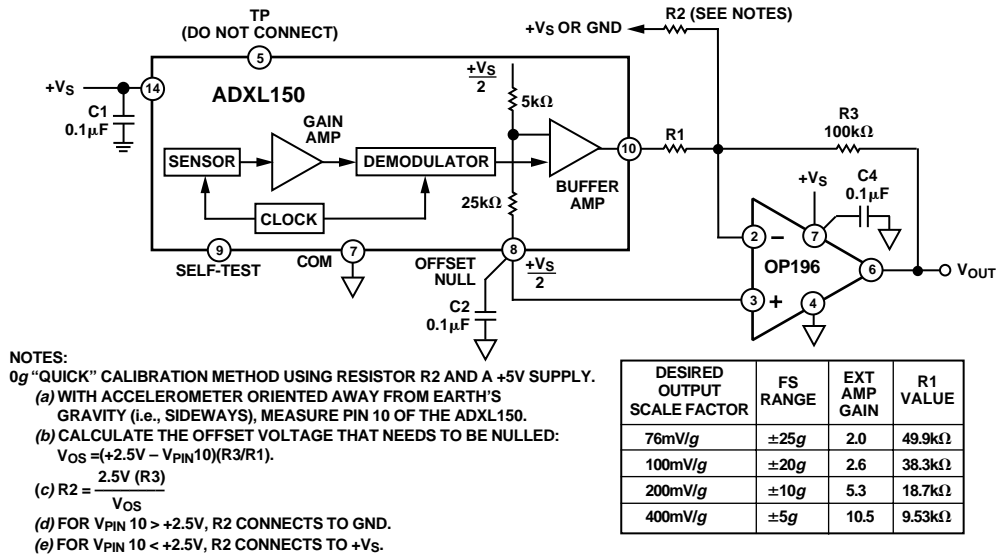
TP
(DO NOT CONNECT)

5

$+V_S$

14

C1
$0.1\mu F$

ADXL150

GAIN
AMP

SENSOR

DEMODULATOR

CLOCK

$\frac{+V_S}{2}$

$5k\Omega$

$25k\Omega$

BUFFER
AMP

10

9
SELF-TEST

COM
7

OFFSET
NULL
8

$\frac{+V_S}{2}$

C2
$0.1\mu F$

$+V_S$ OR GND

R2 (SEE NOTES)

R3
$100k\Omega$

R1

$+V_S$

C4
$0.1\mu F$

2 –

7

OP196

6

3 +

4

$V_{OUT}$

NOTES:
0g "QUICK" CALIBRATION METHOD USING RESISTOR R2 AND A +5V SUPPLY.
(a) WITH ACCELEROMETER ORIENTED AWAY FROM EARTH'S GRAVITY (i.e., SIDEWAYS), MEASURE PIN 10 OF THE ADXL150.
(b) CALCULATE THE OFFSET VOLTAGE THAT NEEDS TO BE NULLED:
$V_{OS}$ =(+2.5V – $V_{PIN}$10)(R3/R1).
(c) R2 = $\frac{2.5V\ (R3)}{V_{OS}}$
(d) FOR $V_{PIN}$ 10 > +2.5V, R2 CONNECTS TO GND.
(e) FOR $V_{PIN}$ 10 < +2.5V, R2 CONNECTS TO $+V_S$.

| DESIRED OUTPUT SCALE FACTOR | FS RANGE | EXT AMP GAIN | R1 VALUE |
|---|---|---|---|
| 76mV/g | ±25g | 2.0 | $49.9k\Omega$ |
| 100mV/g | ±20g | 2.6 | $38.3k\Omega$ |
| 200mV/g | ±10g | 5.3 | $18.7k\Omega$ |
| 400mV/g | ±5g | 10.5 | $9.53k\Omega$ |